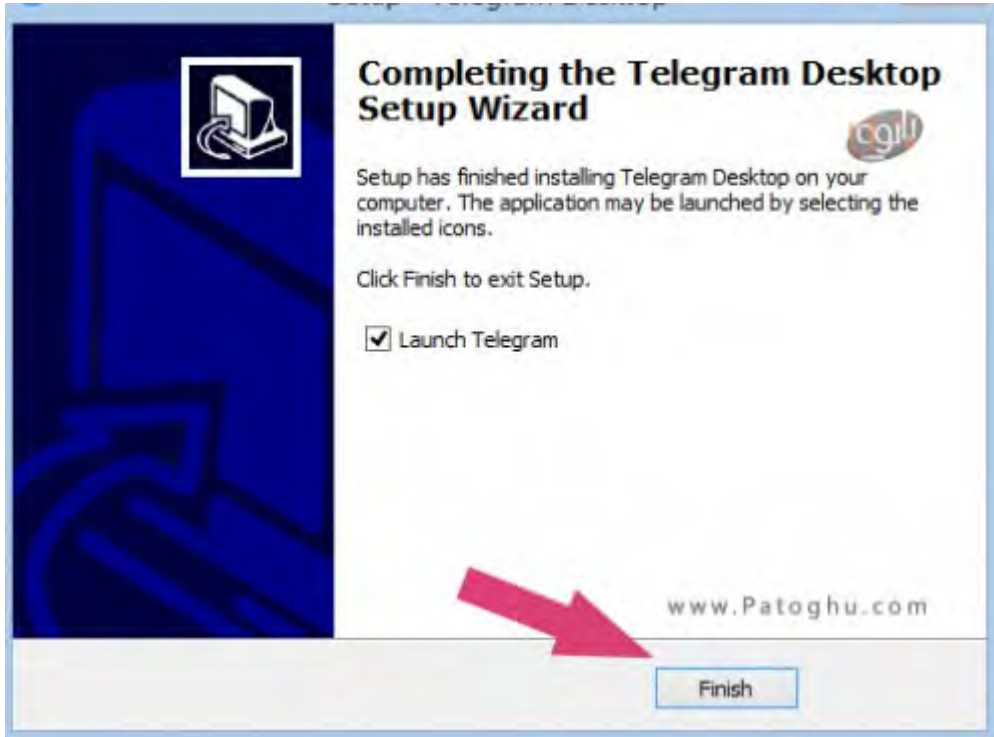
Setup - Telegram Desktop

Completing the Telegram Desktop Setup Wizard

پاتوق

Setup has finished installing Telegram Desktop on your computer. The application may be launched by selecting the installed icons.

Click Finish to exit Setup.

☑ Launch Telegram

www.Patoghu.com

Finish